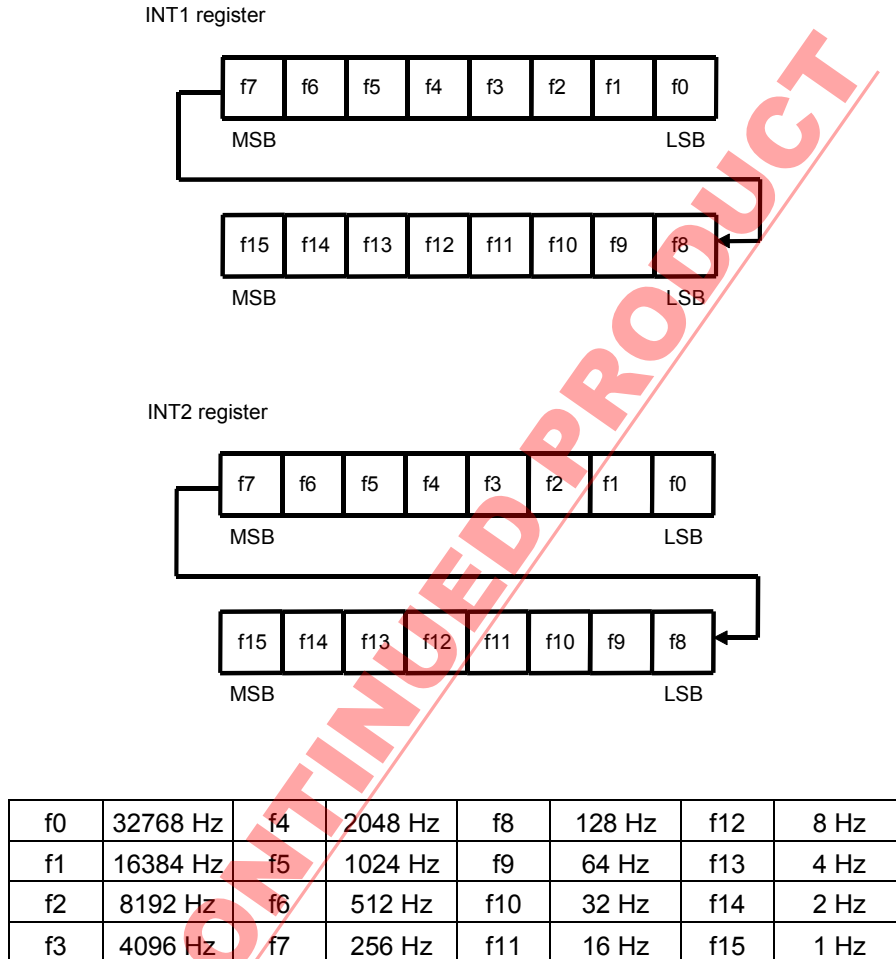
INT1 register

| f7 | f6 | f5 | f4 | f3 | f2 | f1 | f0 |
|---|---|---|---|---|---|---|---|

MSB LSB

| f15 | f14 | f13 | f12 | f11 | f10 | f9 | f8 |
|---|---|---|---|---|---|---|---|

MSB LSB

INT2 register

| f7 | f6 | f5 | f4 | f3 | f2 | f1 | f0 |
|---|---|---|---|---|---|---|---|

MSB LSB

| f15 | f14 | f13 | f12 | f11 | f10 | f9 | f8 |
|---|---|---|---|---|---|---|---|

MSB LSB

| f0 | 32768 Hz | f4 | 2048 Hz | f8 | 128 Hz | f12 | 8 Hz |
|---|---|---|---|---|---|---|---|
| f1 | 16384 Hz | f5 | 1024 Hz | f9 | 64 Hz | f13 | 4 Hz |
| f2 | 8192 Hz | f6 | 512 Hz | f10 | 32 Hz | f14 | 2 Hz |
| f3 | 4096 Hz | f7 | 256 Hz | f11 | 16 Hz | f15 | 1 Hz |

ONTINUED PRODUCT